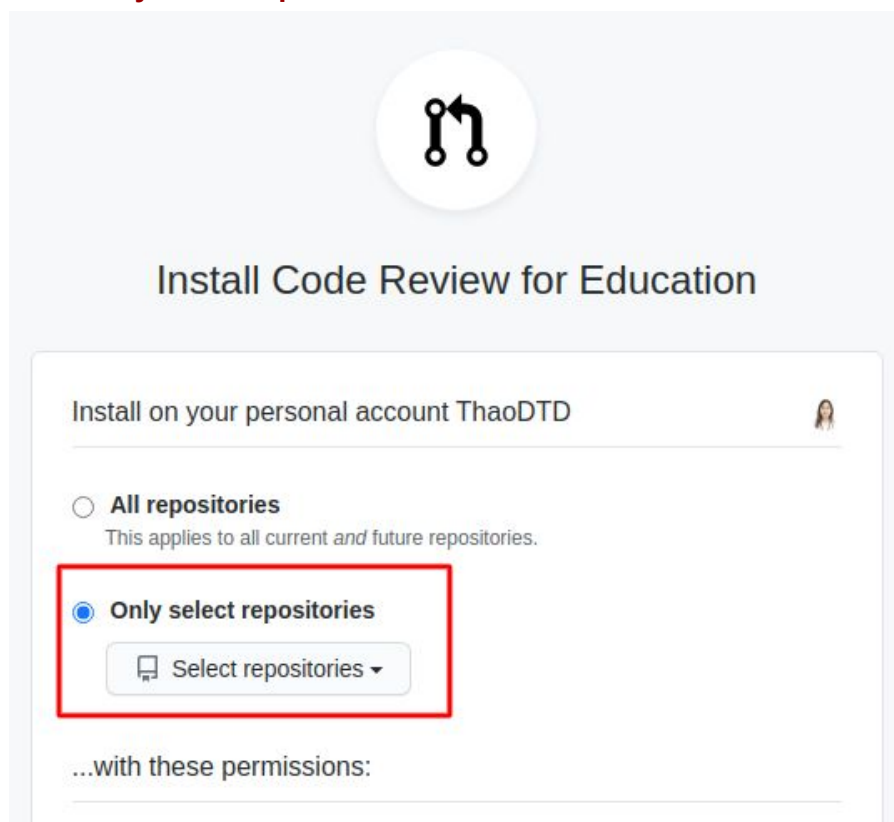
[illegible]

Install Code Review for Education

Install on your personal account ThaoDTD

All repositories
This applies to all current *and* future repositories.

Only select repositories

Select repositories ▾

...with these permissions: